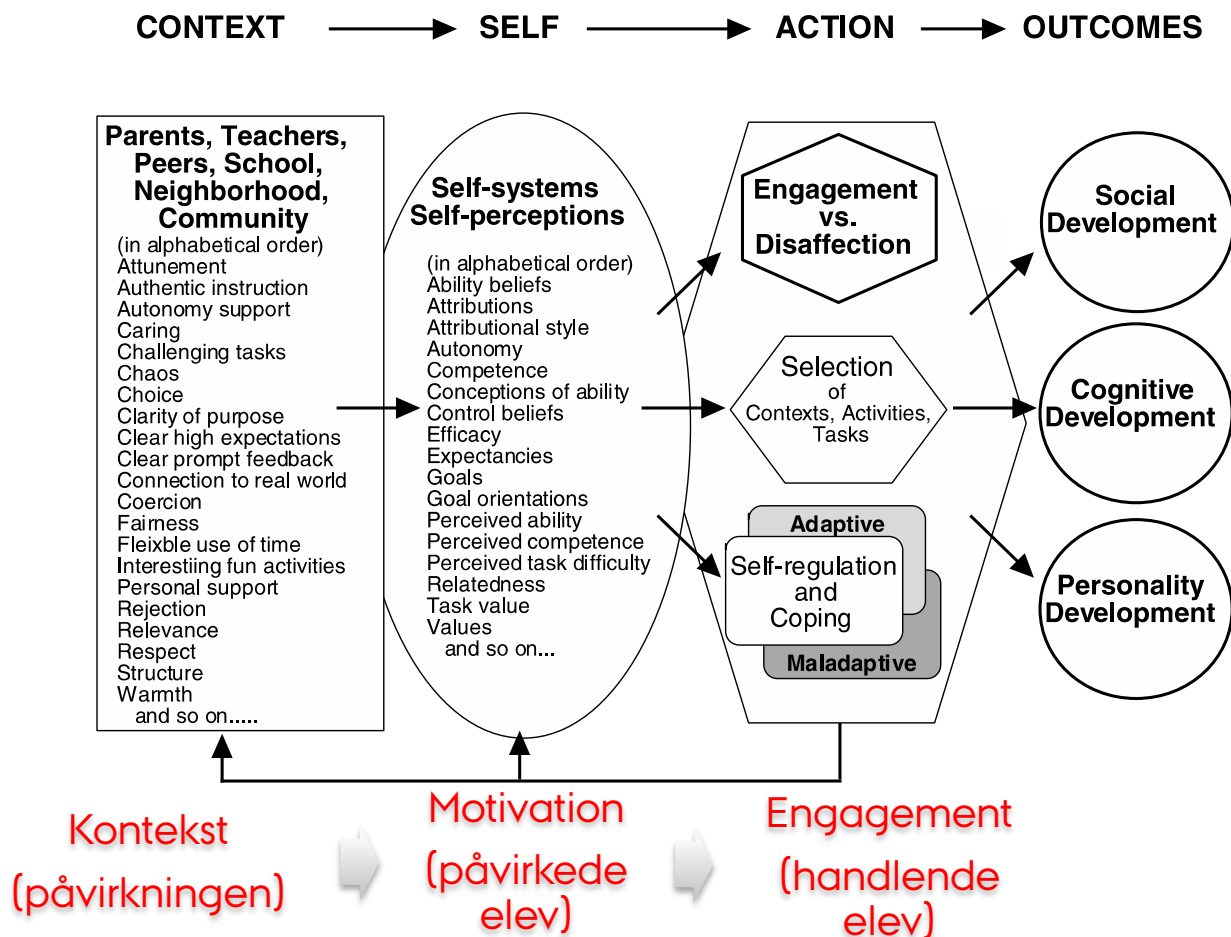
CONTEXT → SELF → ACTION → OUTCOMES

Parents, Teachers, Peers, School, Neighborhood, Community
(in alphabetical order)
Attunement
Authentic instruction
Autonomy support
Caring
Challenging tasks
Chaos
Choice
Clarity of purpose
Clear high expectations
Clear prompt feedback
Connection to real world
Coercion
Fairness
Fleixble use of time
Interestiing fun activities
Personal support
Rejection
Relevance
Respect
Structure
Warmth
and so on.....

Self-systems
Self-perceptions
(in alphabetical order)
Ability beliefs
Attributions
Attributional style
Autonomy
Competence
Conceptions of ability
Control beliefs
Efficacy
Expectancies
Goals
Goal orientations
Perceived ability
Perceived competence
Perceived task difficulty
Relatedness
Task value
Values
and so on...

Engagement vs. Disaffection

Selection of Contexts, Activities, Tasks

Adaptive
Self-regulation and Coping
Maladaptive

Social Development

Cognitive Development

Personality Development

Kontekst (påvirkningen)

Motivation (påvirkede elev)

Engagement (handlende elev)